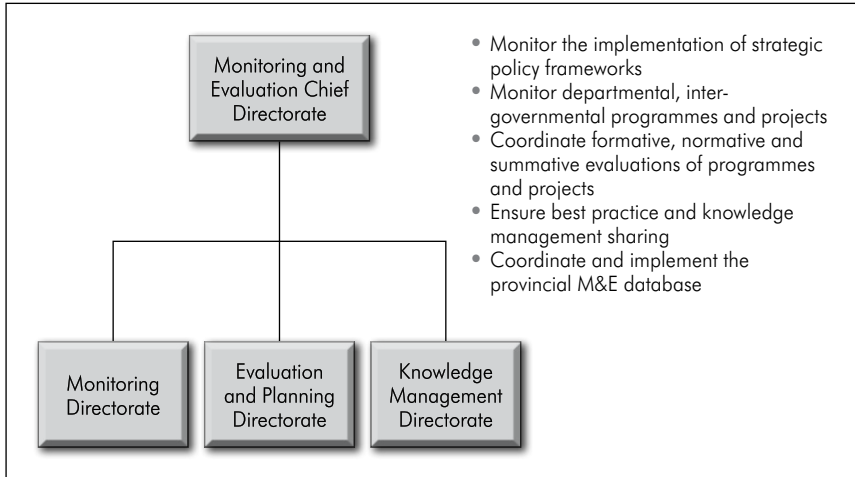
Monitoring and Evaluation Chief Directorate

• Monitor the implementation of strategic policy frameworks
• Monitor departmental, intergovernmental programmes and projects
• Coordinate formative, normative and summative evaluations of programmes and projects
• Ensure best practice and knowledge management sharing
• Coordinate and implement the provincial M&E database

Monitoring Directorate

Evaluation and Planning Directorate

Knowledge Management Directorate